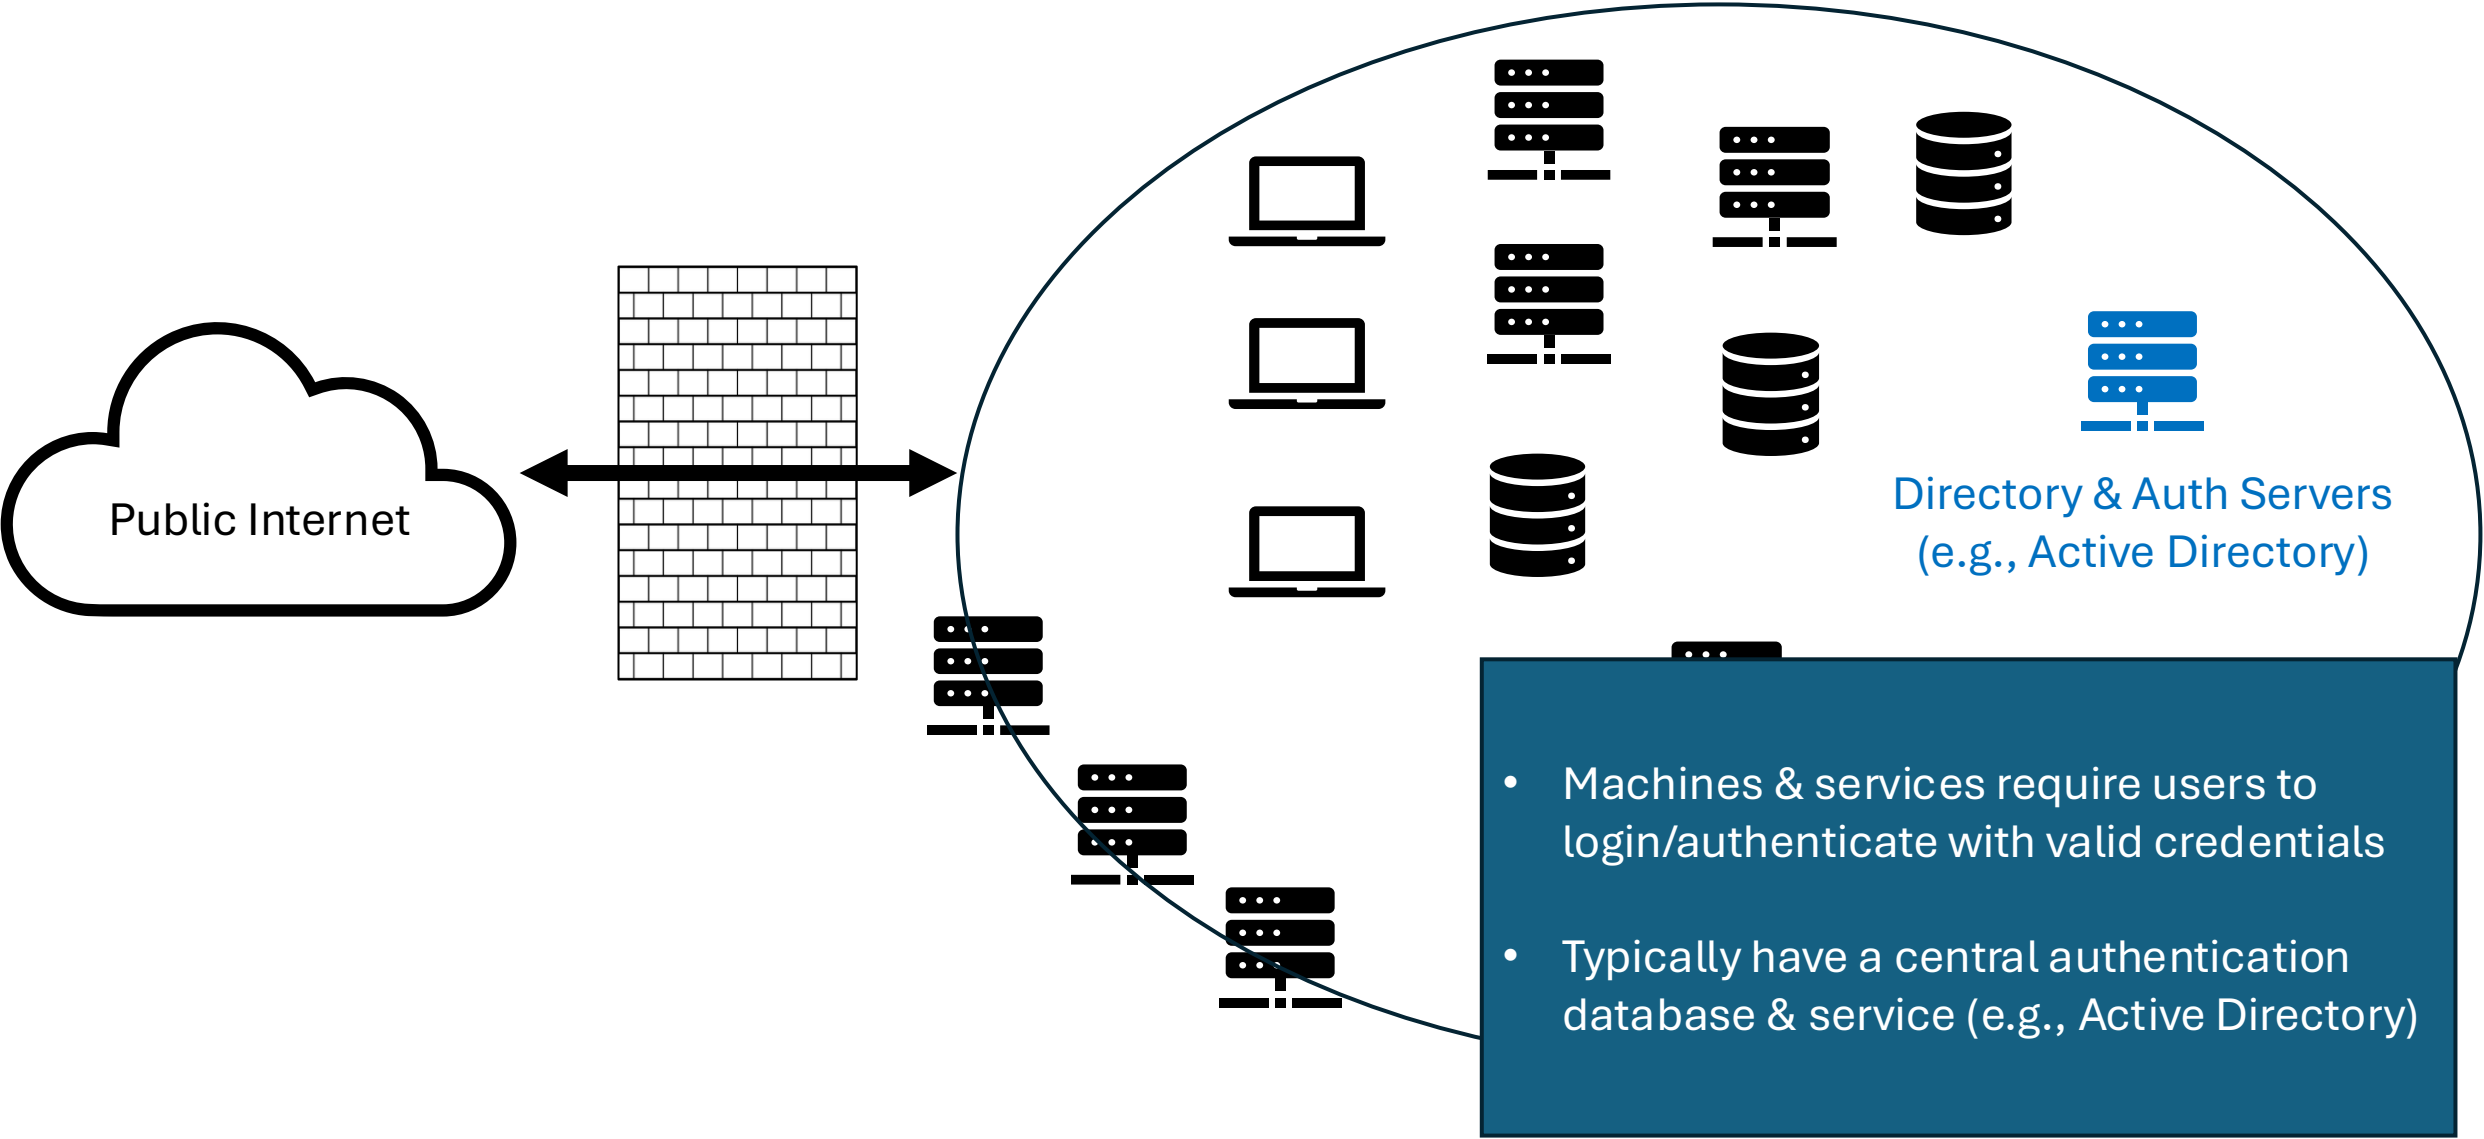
Public Internet

Directory & Auth Servers (e.g., Active Directory)

- Machines & services require users to login/authenticate with valid credentials

- Typically have a central authentication database & service (e.g., Active Directory)